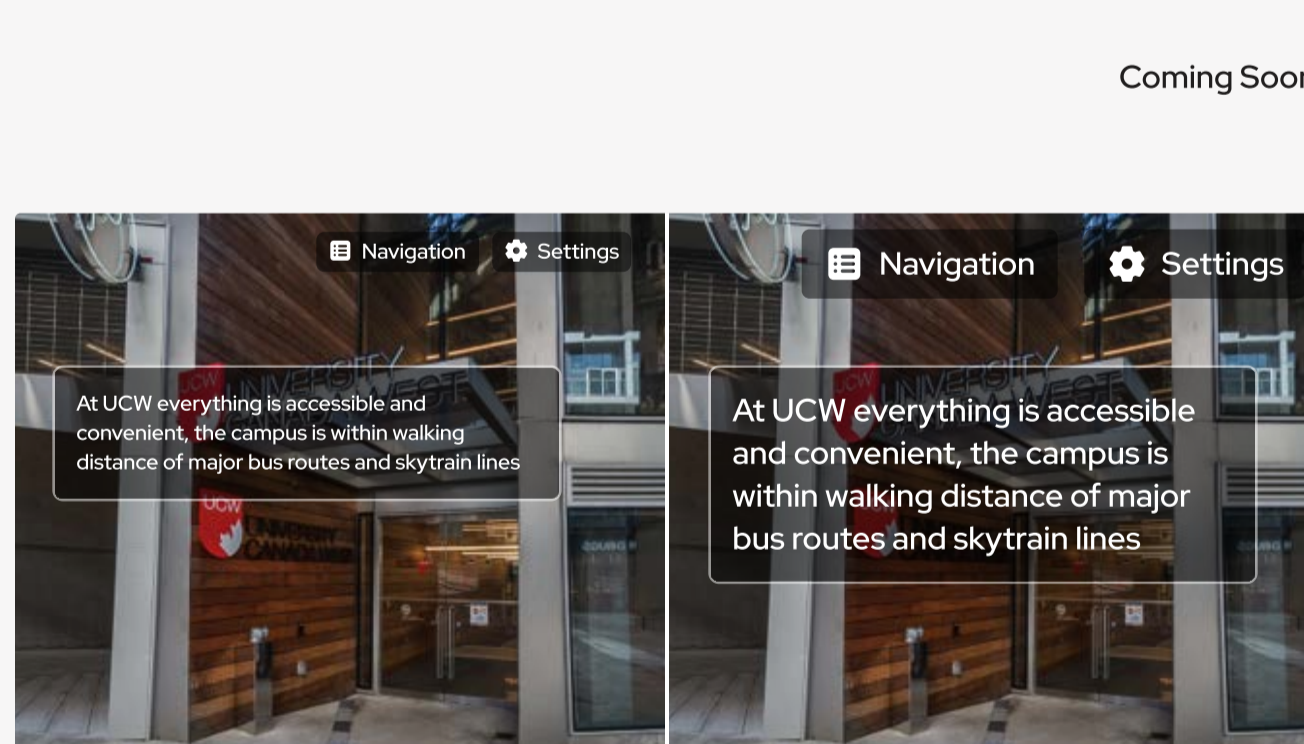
Coming Soo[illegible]

Navigation Settings

At UCW everything is accessible and convenient, the campus is within walking distance of major bus routes and skytrain lines

Navigation Settings

At UCW everything is accessible and convenient, the campus is within walking distance of major bus routes and skytrain lines